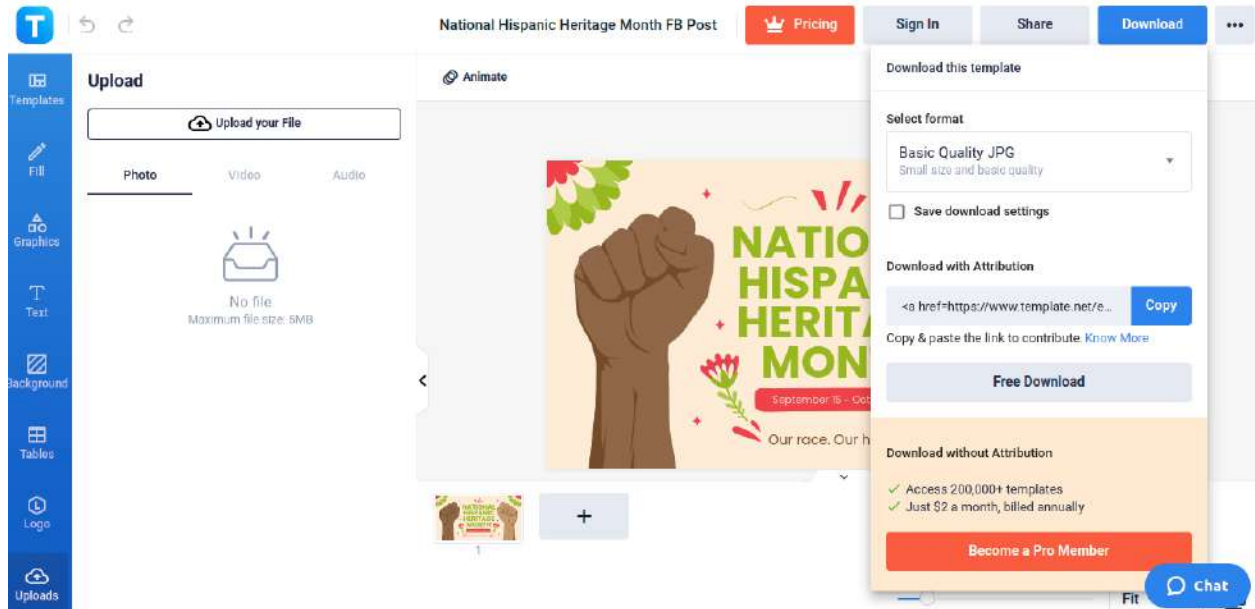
T

National Hispanic Heritage Month FB Post

Pricing

Sign In

Share

Download

•••

Templates

Fill

Graphics

Text

Background

Tables

Logo

Uploads

Upload

Upload your File

Photo

Video

Audio

No file

Maximum file size: 5MB

Animate

NATIO
HISPA
HERITA
MON

September 15 - Oct

Our race. Our h

1

+

Download this template

Select format

Basic Quality JPG

Small size and basic quality

Save download settings

Download with Attribution

<a href=https://www.template.net/e...

Copy

Copy & paste the link to contribute. Know More

Free Download

Download without Attribution

✓ Access 200,000+ templates

✓ Just $2 a month, billed annually

Become a Pro Member

Fit

Chat